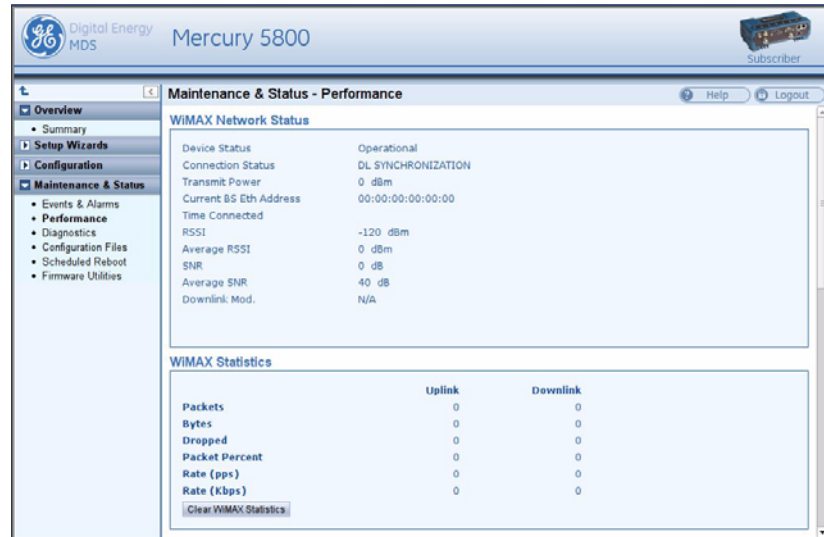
GE Digital Energy MDS

Mercury 5800

Subscriber

Overview
• Summary
Setup Wizards
Configuration
Maintenance & Status
• Events & Alarms
• Performance
• Diagnostics
• Configuration Files
• Scheduled Reboot
• Firmware Utilities

Maintenance & Status - Performance

Help
Logout

WiMAX Network Status

| | |
|---|---|
| Device Status | Operational |
| Connection Status | DL SYNCHRONIZATION |
| Transmit Power | 0 dBm |
| Current BS Eth Address | 00:00:00:00:00:00 |
| Time Connected | |
| RSSI | -120 dBm |
| Average RSSI | 0 dBm |
| SNR | 0 dB |
| Average SNR | 40 dB |
| Downlink Mod. | N/A |

WiMAX Statistics

| | Uplink | Downlink |
|---|---|---|
| Packets | 0 | 0 |
| Bytes | 0 | 0 |
| Dropped | 0 | 0 |
| Packet Percent | 0 | 0 |
| Rate (pps) | 0 | 0 |
| Rate (Kbps) | 0 | 0 |

Clear WiMAX Statistics